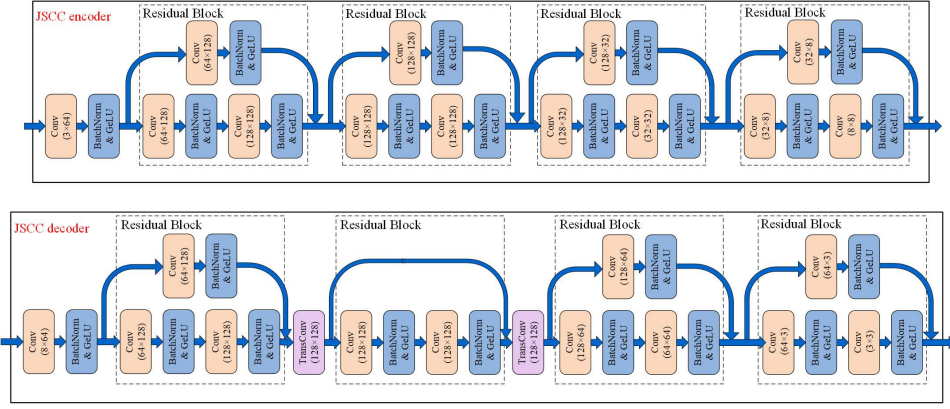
JSCC encoder

Residual Block
Conv (64×128)
BatchNorm & GeLU

Residual Block
Conv (128×128)
BatchNorm & GeLU

Residual Block
Conv (128×32)
BatchNorm & GeLU

Residual Block
Conv (32×8)
BatchNorm & GeLU

Conv (3×64)
BatchNorm & GeLU
Conv (64×128)
BatchNorm & GeLU
Conv (128×128)
BatchNorm & GeLU
Conv (128×128)
BatchNorm & GeLU
Conv (128×128)
BatchNorm & GeLU
Conv (128×32)
BatchNorm & GeLU
Conv (32×32)
BatchNorm & GeLU
Conv (32×8)
BatchNorm & GeLU
Conv (8×8)
BatchNorm & GeLU

JSCC decoder

Residual Block
Conv (64×128)
BatchNorm & GeLU

Residual Block

Residual Block
Conv (128×64)
BatchNorm & GeLU

Residual Block
Conv (64×3)
BatchNorm & GeLU

Conv (8×64)
BatchNorm & GeLU
Conv (64×128)
BatchNorm & GeLU
Conv (128×128)
BatchNorm & GeLU
TransConv (128×128)
Conv (128×128)
BatchNorm & GeLU
Conv (128×128)
BatchNorm & GeLU
TransConv (128×128)
Conv (128×64)
BatchNorm & GeLU
Conv (64×64)
BatchNorm & GeLU
Conv (64×3)
BatchNorm & GeLU
Conv (3×3)
BatchNorm & GeLU